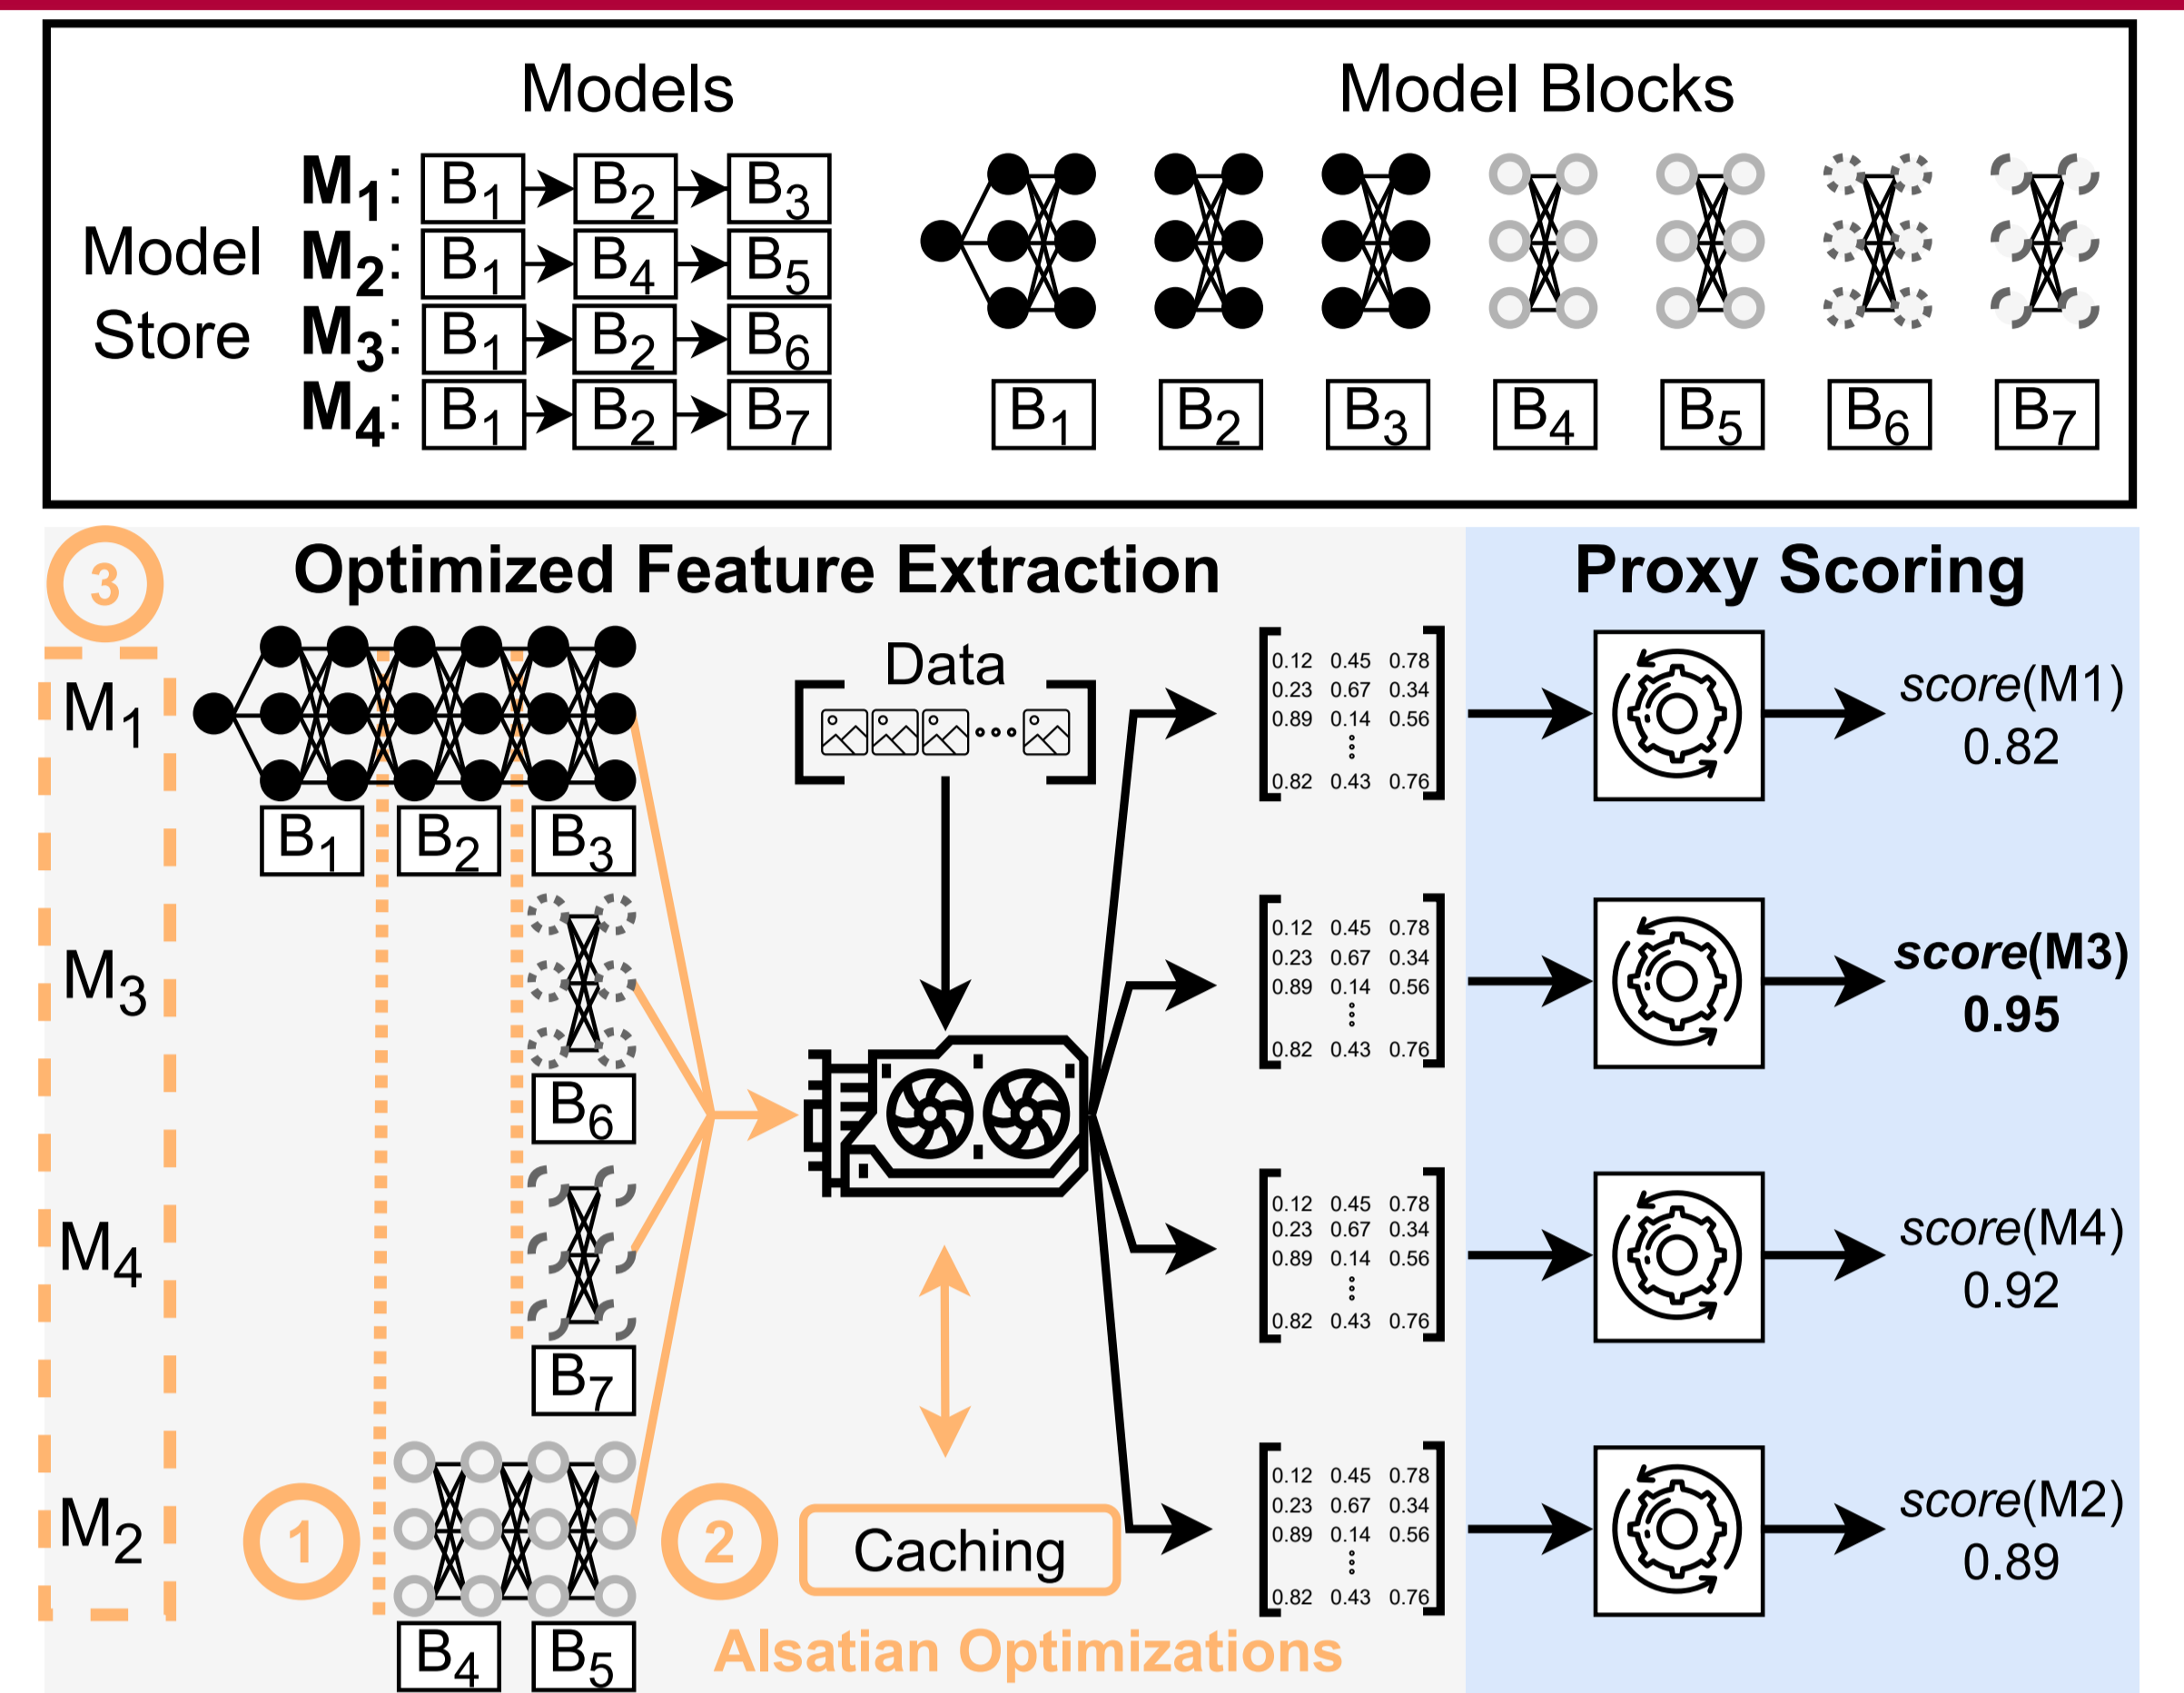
Models

Model Blocks

Model Store

$M_1$: $B_1$ → $B_2$ → $B_3$
$M_2$: $B_1$ → $B_4$ → $B_5$
$M_3$: $B_1$ → $B_2$ → $B_6$
$M_4$: $B_1$ → $B_2$ → $B_7$

$B_1$ $B_2$ $B_3$ $B_4$ $B_5$ $B_6$ $B_7$

3

Optimized Feature Extraction

Proxy Scoring

$M_1$

$B_1$ $B_2$ $B_3$

$M_3$

$B_6$

$M_4$

$B_7$

$M_2$

1

$B_4$ $B_5$

Data

2

Caching

Alsatian Optimizations

0.12 0.45 0.78
0.23 0.67 0.34
0.89 0.14 0.56
⋮
0.82 0.43 0.76

0.12 0.45 0.78
0.23 0.67 0.34
0.89 0.14 0.56
⋮
0.82 0.43 0.76

0.12 0.45 0.78
0.23 0.67 0.34
0.89 0.14 0.56
⋮
0.82 0.43 0.76

0.12 0.45 0.78
0.23 0.67 0.34
0.89 0.14 0.56
⋮
0.82 0.43 0.76

score(M1)
0.82

score(M3)
0.95

score(M4)
0.92

score(M2)
0.89